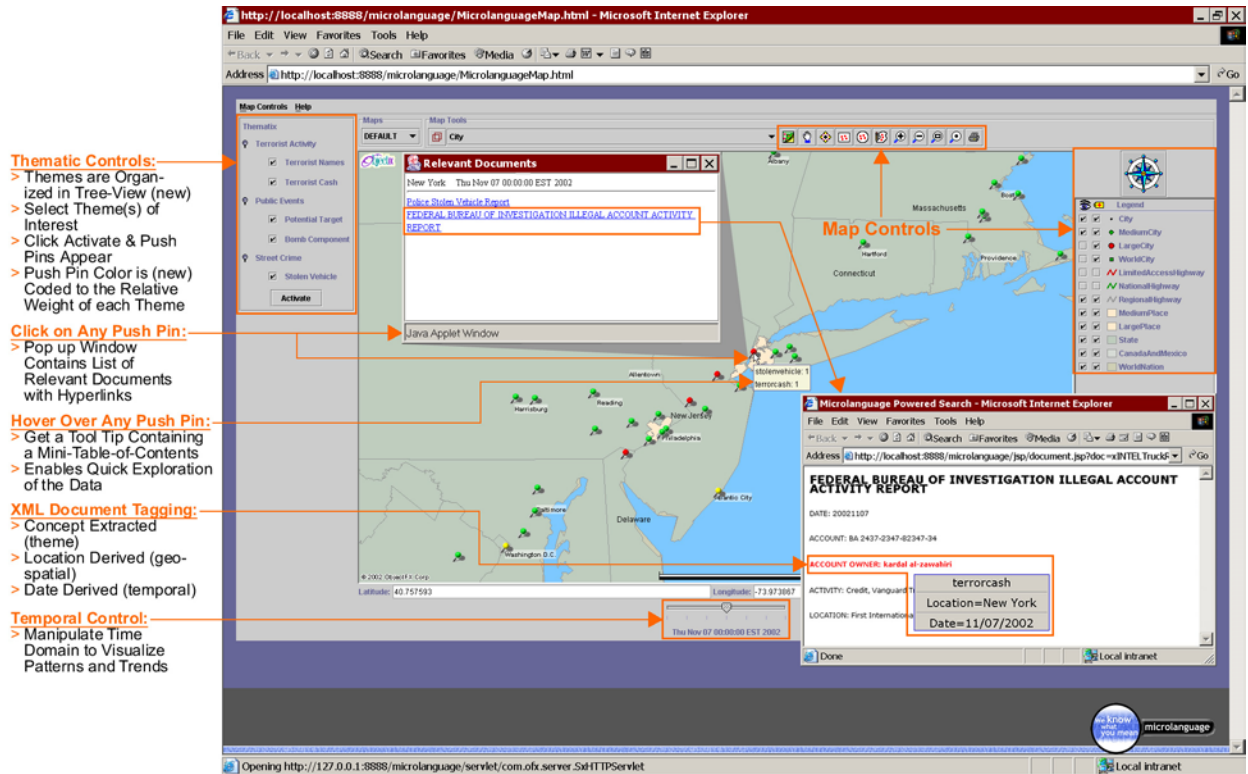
Thematic Controls:
> Themes are Organized in Tree-View (new)
> Select Theme(s) of Interest
> Click Activate & Push Pins Appear
> Push Pin Color is (new) Coded to the Relative Weight of each Theme

Click on Any Push Pin:
> Pop up Window Contains List of Relevant Documents with Hyperlinks

Hover Over Any Push Pin:
> Get a Tool Tip Containing a Mini-Table-of-Contents
> Enables Quick Exploration of the Data

XML Document Tagging:
> Concept Extracted (theme)
> Location Derived (geo-spatial)
> Date Derived (temporal)

Temporal Control:
> Manipulate Time Domain to Visualize Patterns and Trends

http://localhost:8888/microlanguage/MicrolanguageMap.html - Microsoft Internet Explorer
File Edit View Favorites Tools Help
Back Search Favorites Media
Address http://localhost:8888/microlanguage/MicrolanguageMap.html
Go

Map Controls Help
Thematic
Terrorist Activity
Terrorist Names
Terrorist Cash
Public Events
Potential Target
Bomb Component
Street Crime
Stolen Vehicle
Activate

Maps
DEFAULT
Map Tools
City

Relevant Documents
New York Thu Nov 07 00:00:00 EST 2002
Police Stolen Vehicle Report
FEDERAL BUREAU OF INVESTIGATION ILLEGAL ACCOUNT ACTIVITY REPORT
Java Applet Window

Map Controls

Legend
City
MediumCity
LargeCity
WorldCity
LimitedAccessHighway
NationalHighway
RegionalHighway
MediumPlace
LargePlace
State
CanadaAndMexico
WorldNation

Albany
Massachusetts
Boston
Hartford
Providence
Connecticut
stolenvehicle: 1
terrorcash: 1
Allentown
Harrisburg
Reading
New Jersey
Philadelphia
Baltimore
Delaware
Washington D.C.
Atlantic City
© 2002 Obvest FX Corp.

Latitude: 40.757593
Longitude: -73.973867
Thu Nov 07 00:00:00 EST 2002

Microlanguage Powered Search - Microsoft Internet Explorer
File Edit View Favorites Tools Help
Back Search Favorites Media
Address http://localhost:8888/microlanguage/jsp/document.jsp?doc=xINTELTruckR
Go
FEDERAL BUREAU OF INVESTIGATION ILLEGAL ACCOUNT ACTIVITY REPORT
DATE: 20021107
ACCOUNT: BA 2437-2347-82347-34
ACCOUNT OWNER: kardal al-zasvahiri
ACTIVITY: Credit, Vanguard T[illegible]
LOCATION: First Internationa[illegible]
terrorcash
Location=New York
Date=11/07/2002
Done
Local intranet

we know what you mean
microlanguage

Opening http://127.0.0.1:8888/microlanguage/servlet/com.ofx.server.SxHTTPServlet
Local intranet